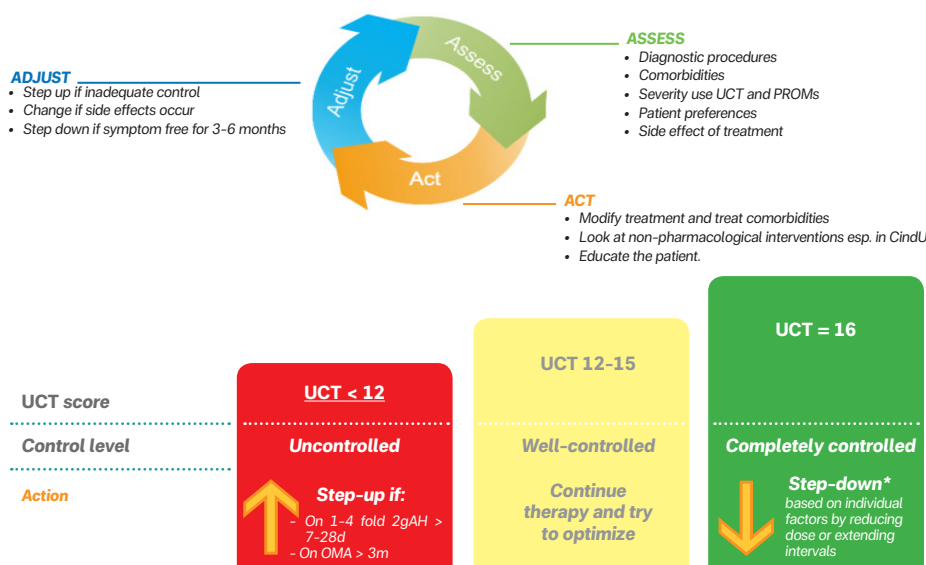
Adjust

Assess

Act

ADJUST
• Step up if inadequate control
• Change if side effects occur
• Step down if symptom free for 3-6 months

ASSESS
• Diagnostic procedures
• Comorbidities
• Severity use UCT and PROMs
• Patient preferences
• Side effect of treatment

ACT
• Modify treatment and treat comorbidities
• Look at non-pharmacological interventions esp. in CindU
• Educate the patient.

| UCT score | UCT < 12 | UCT 12-15 | UCT = 16 |
|---|---|---|---|
| Control level | Uncontrolled | Well-controlled | Completely controlled |
| Action | Step-up if: - On 1-4 fold 2gAH > 7-28d - On OMA > 3m | Continue therapy and try to optimize | Step-down* based on individual factors by reducing dose or extending intervals |